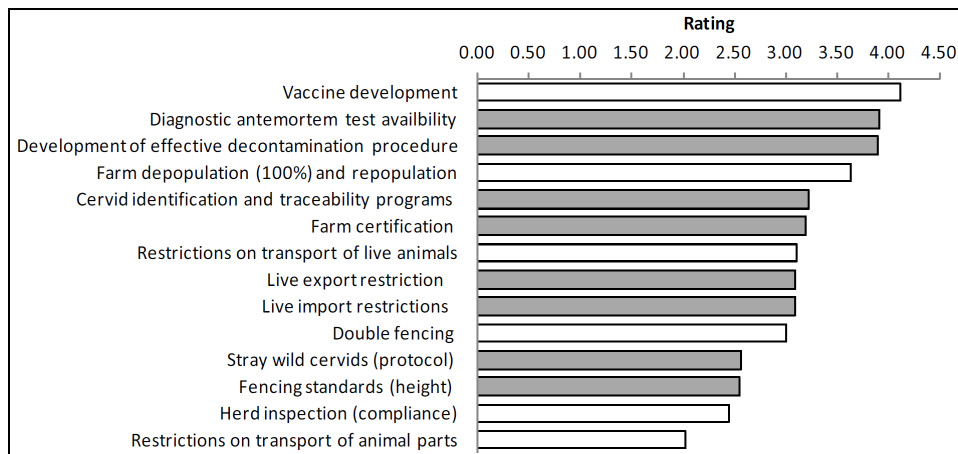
Rating

0.00 0.50 1.00 1.50 2.00 2.50 3.00 3.50 4.00 4.50

Vaccine development
Diagnostic antemortem test availbility
Development of effective decontamination procedure
Farm depopulation (100%) and repopulation
Cervid identification and traceability programs
Farm certification
Restrictions on transport of live animals
Live export restriction
Live import restrictions
Double fencing
Stray wild cervids (protocol)
Fencing standards (height)
Herd inspection (compliance)
Restrictions on transport of animal parts